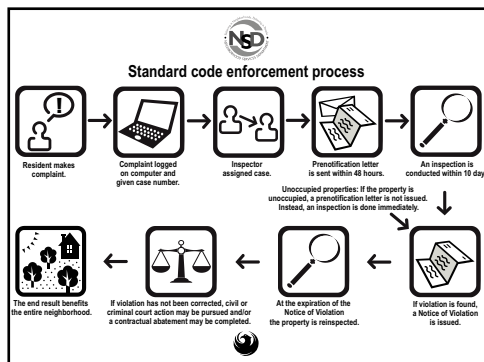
NSD

Standard code enforcement process

Resident makes complaint.

Complaint logged on computer and given case number.

Inspector assigned case.

Prenotification letter is sent within 48 hours.

An inspection is conducted within 10 days

Unoccupied properties: If the property is unoccupied, a prenotification letter is not issued. Instead, an inspection is done immediately.

If violation is found, a Notice of Violation is issued.

At the expiration of the Notice of Violation the property is reinspected.

If violation has not been corrected, civil or criminal court action may be pursued and/or a contractual abatement may be completed.

The end result benefits the entire neighborhood.